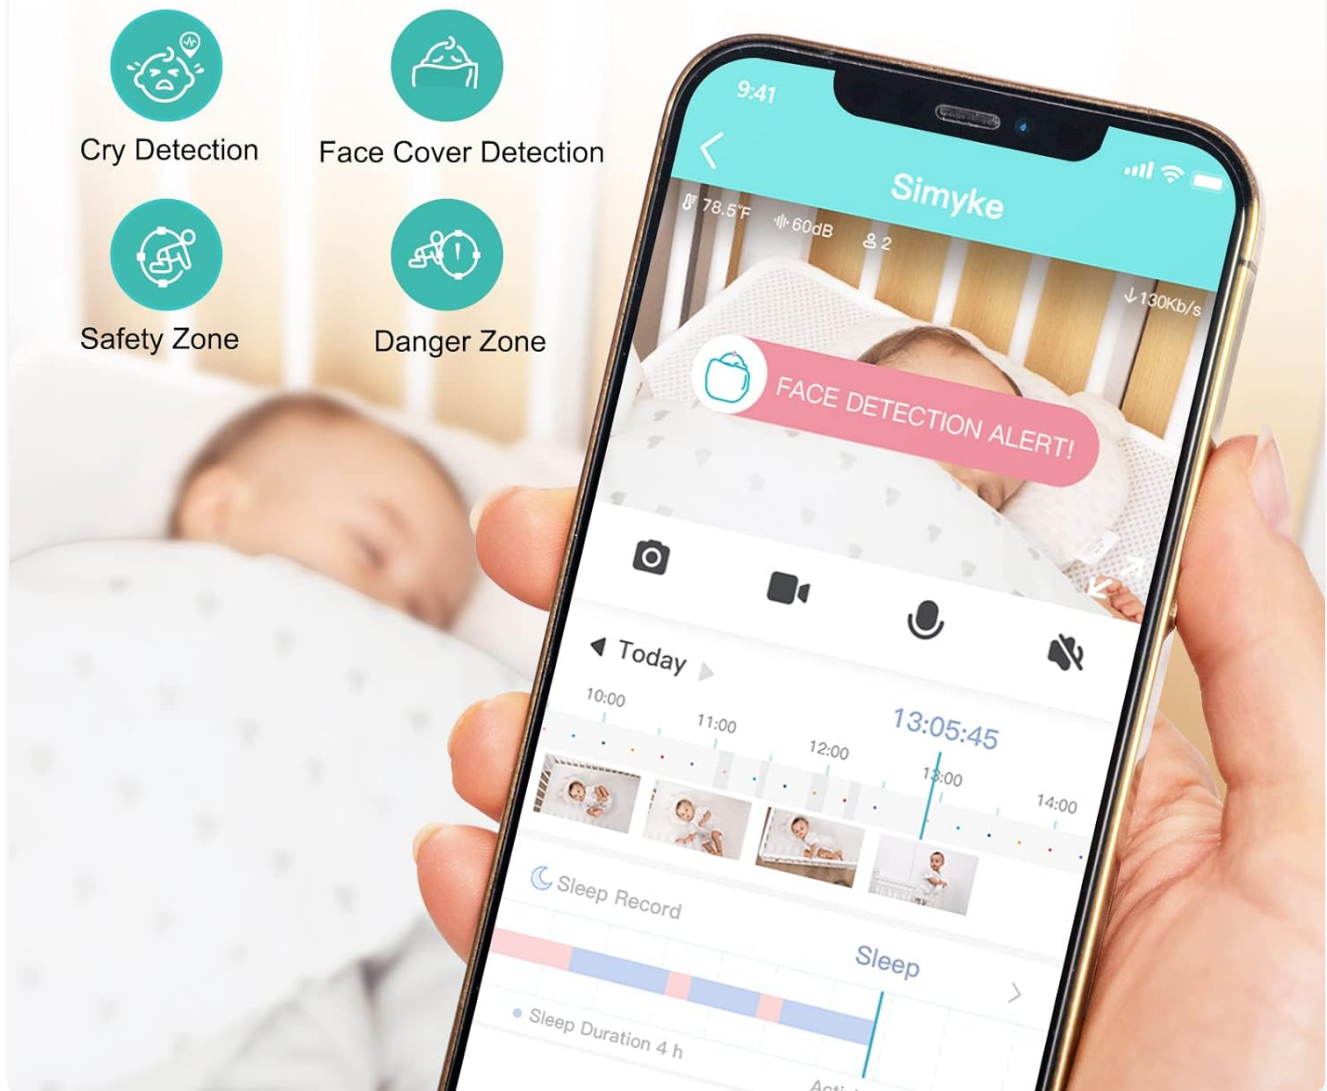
Cry Detection

Face Cover Detection

Safety Zone

Danger Zone

9:41

Simyke

78.5°F 60dB 2

↓130Kb/s

FACE DETECTION ALERT!

Today

10:00 11:00 12:00 13:05:45 13:00 14:00

Sleep Record

Sleep

Sleep Duration 4 h

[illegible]